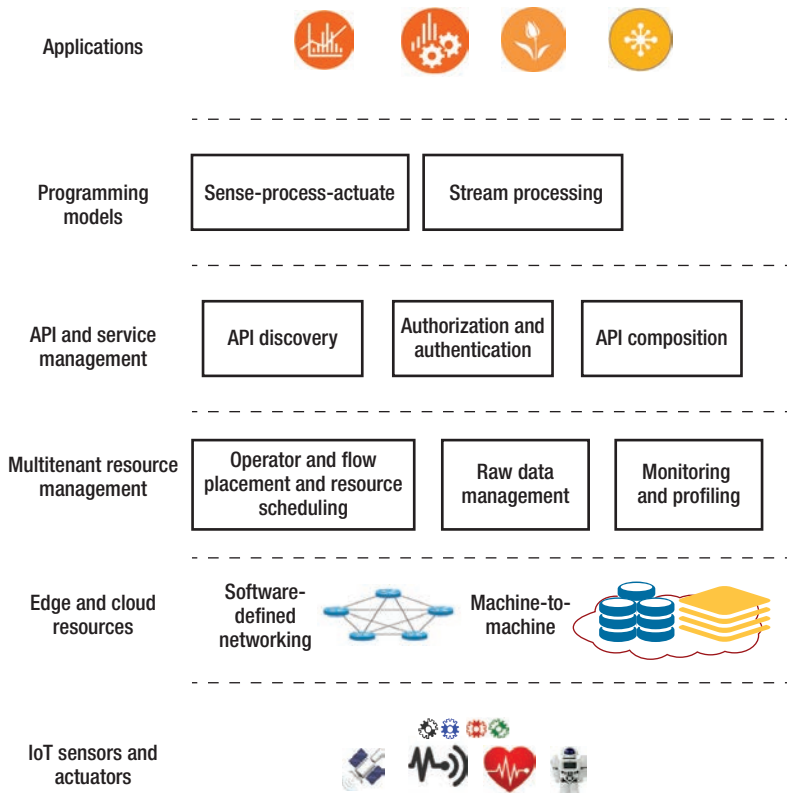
Applications

Programming models

Sense-process-actuate

Stream processing

API and service management

API discovery

Authorization and authentication

API composition

Multitenant resource management

Operator and flow placement and resource scheduling

Raw data management

Monitoring and profiling

Edge and cloud resources

Software-defined networking

Machine-to-machine

IoT sensors and actuators